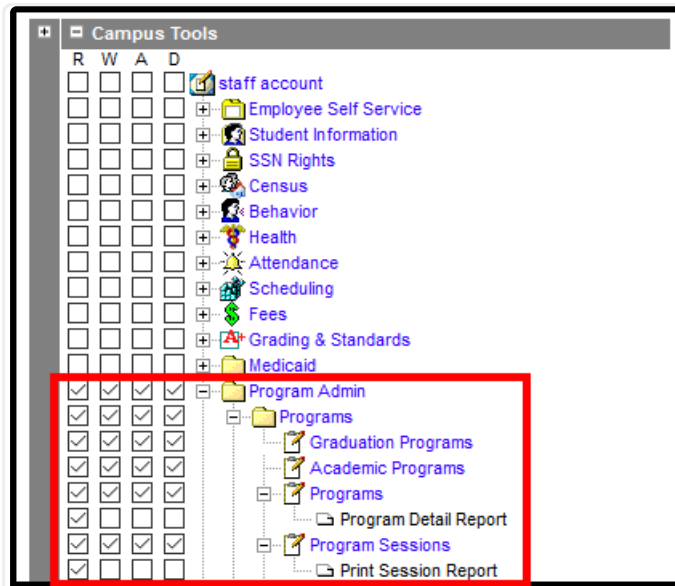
Campus Tools

R W A D

staff account

Employee Self Service

Student Information

SSN Rights

Census

Behavior

Health

Attendance

Scheduling

Fees

Grading & Standards

Medicaid

Program Admin

Programs

Graduation Programs

Academic Programs

Programs

Program Detail Report

Program Sessions

Print Session Report